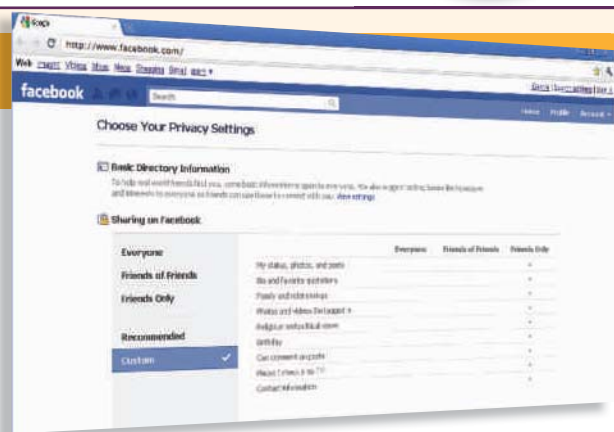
Google

http://www.facebook.com/

Web Images Videos Maps News Shopping Gmail more ▾

facebook

Search

Home Profile Account ▾

Choose Your Privacy Settings

Basic Directory Information

To help real world friends find you, some basic information is open to everyone. We also suggest setting basics like hometown and interests to everyone so friends can use those to connect with you. View settings

Sharing on Facebook

Everyone

Friends of Friends

Friends Only

Recommended

Custom

| | Everyone | Friends of Friends | Friends Only |
|---|---|---|---|
| My status, photos, and posts | | | • |
| Bio and favorite quotations | | | • |
| Family and relationships | | | • |
| Photos and videos I'm tagged in | | | • |
| Religious and political views | | | • |
| Birthday | | | • |
| Can comment on posts | | | • |
| Places I check in to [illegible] | | | • |
| Contact information | | | • |